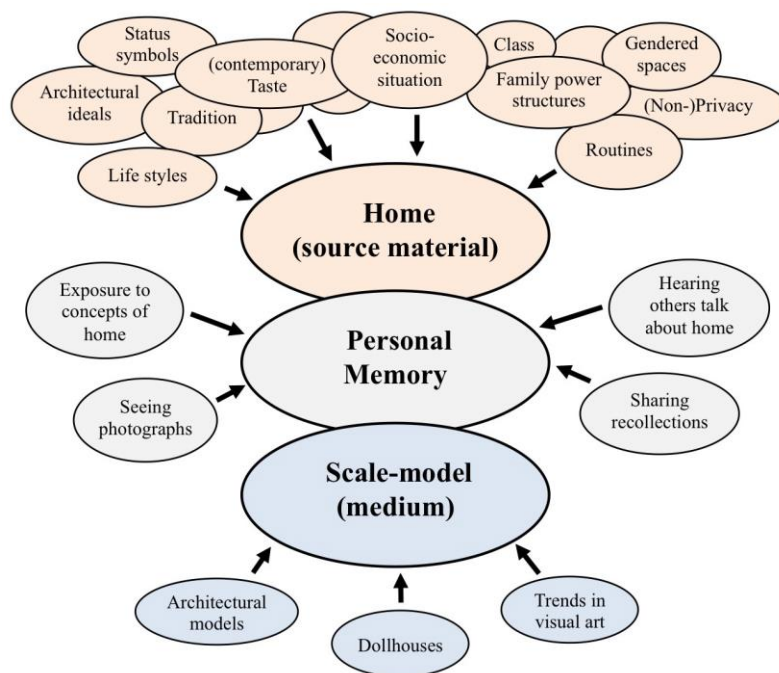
Status symbols

Architectural ideals

(contemporary) Taste

Tradition

Life styles

Socio-economic situation

Class

Gendered spaces

Family power structures

(Non-)Privacy

Routines

Home (source material)

Exposure to concepts of home

Hearing others talk about home

Personal Memory

Seeing photographs

Sharing recollections

Scale-model (medium)

Architectural models

Dollhouses

Trends in visual art